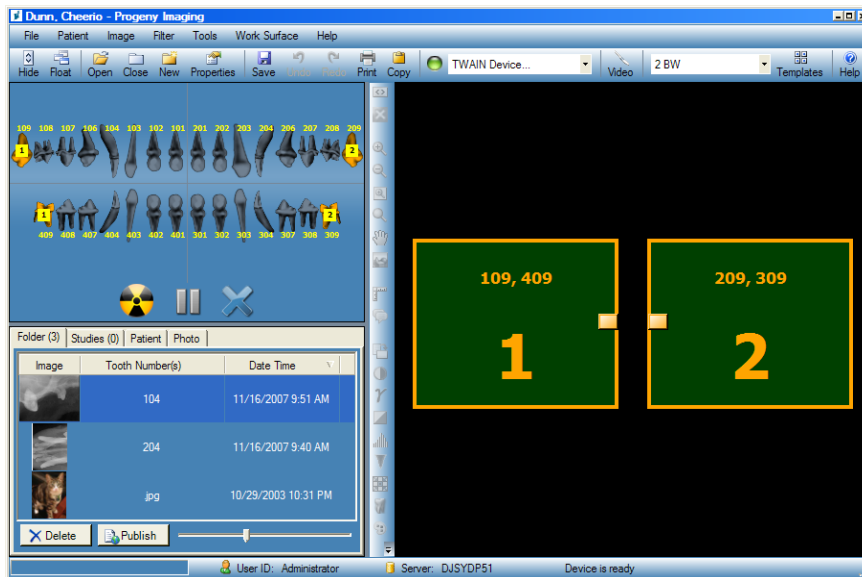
Dunn, Cheerio - Progeny Imaging

File Patient Image Filter Tools Work Surface Help

Hide Float Open Close New Properties Save Undo Redo Print Copy TWAIN Device... Video 2 BW Templates Help

109 108 107 106 104 103 102 101 201 202 203 204 206 207 208 209

1 2

1 2

409 408 407 404 403 402 401 301 302 303 304 307 308 309

Folder (3) Studies (0) Patient Photo

| Image | Tooth Number(s) | Date Time |
|---|---|---|
| | 104 | 11/16/2007 9:51 AM |
| | 204 | 11/16/2007 9:40 AM |
| | .jpg | 10/29/2003 10:31 PM |

Delete Publish

109, 409

1

209, 309

2

User ID: Administrator Server: DJSYDP51 Device is ready